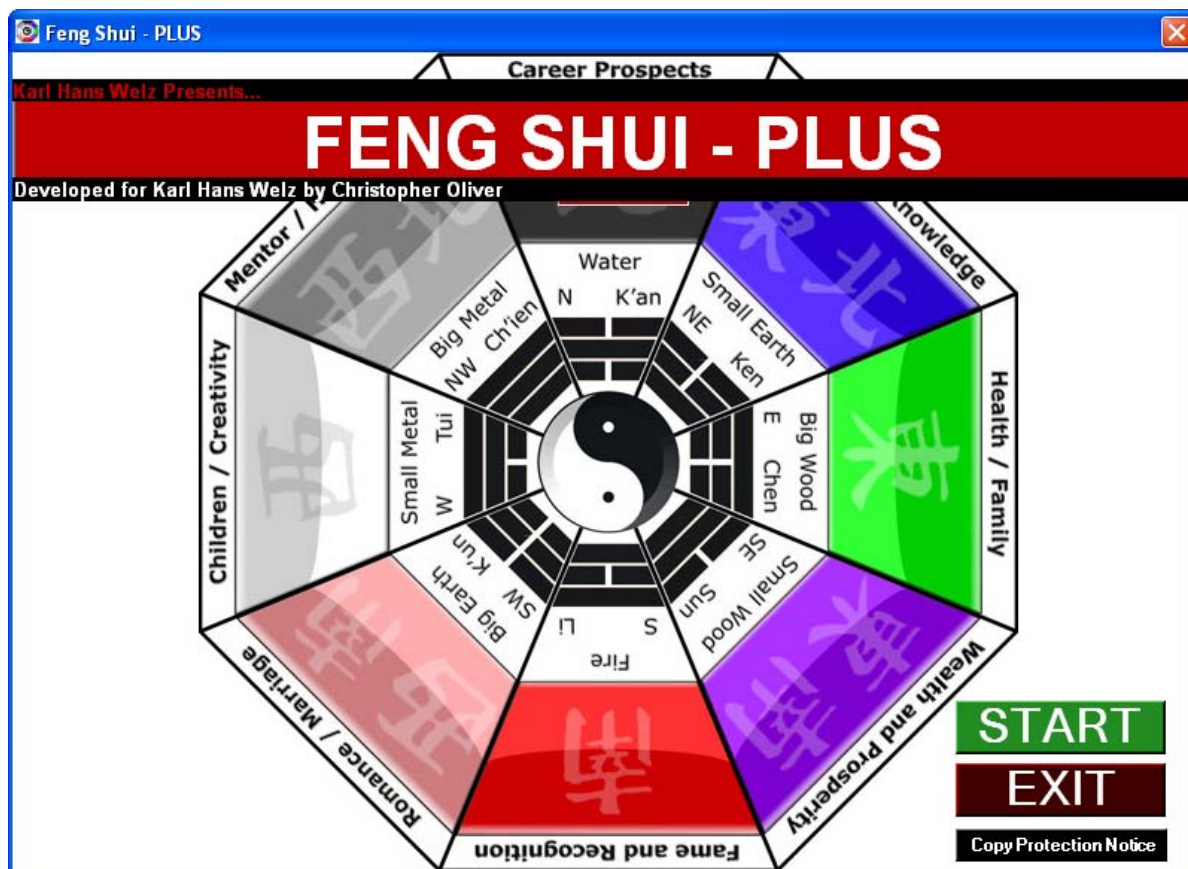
Feng Shui - PLUS

Career Prospects

Karl Hans Welz Presents...

FENG SHUI - PLUS

Developed for Karl Hans Welz by Christopher Oliver

Mentor / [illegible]

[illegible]nowledge

Water
N K'an

Small Earth
NE Ken

Big Metal
NW Ch'ien

Small Metal
W Tui

Big Wood
E Chen

Small Wood
SE Sun

Big Earth
SW K'un

Fire
S Li

Children / Creativity

Health / Family

Romance / Marriage

Wealth and Prosperity

Fame and Recognition

START

EXIT

Copy Protection Notice